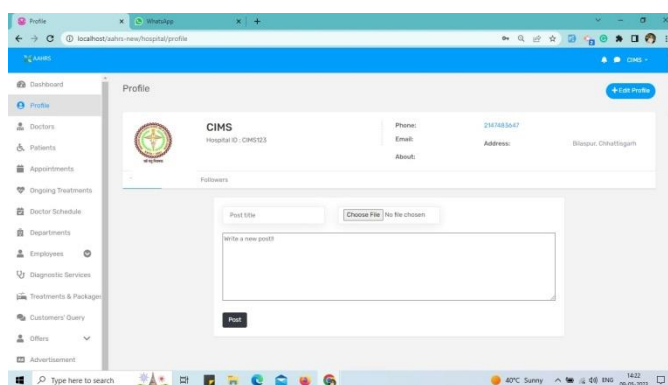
Profile × WhatsApp × +

localhost/aahrs-new/hospital/profile

AAHRS

CIMS

Dashboard
Profile
Doctors
Patients
Appointments
Ongoing Treatments
Doctor Schedule
Departments
Employees
Diagnostic Services
Treatments & Packages
Customers' Query
Offers
Advertisement

Profile

+Edit Profile

CIMS
Hospital ID : CIMS123

Phone: 2147483647
Email:
About:

Address: Bilaspur, Chhattisgarh

Followers

Post title

Choose File No file chosen

Write a new post!!

Post

Type here to search

40°C Sunny ENG 14:22